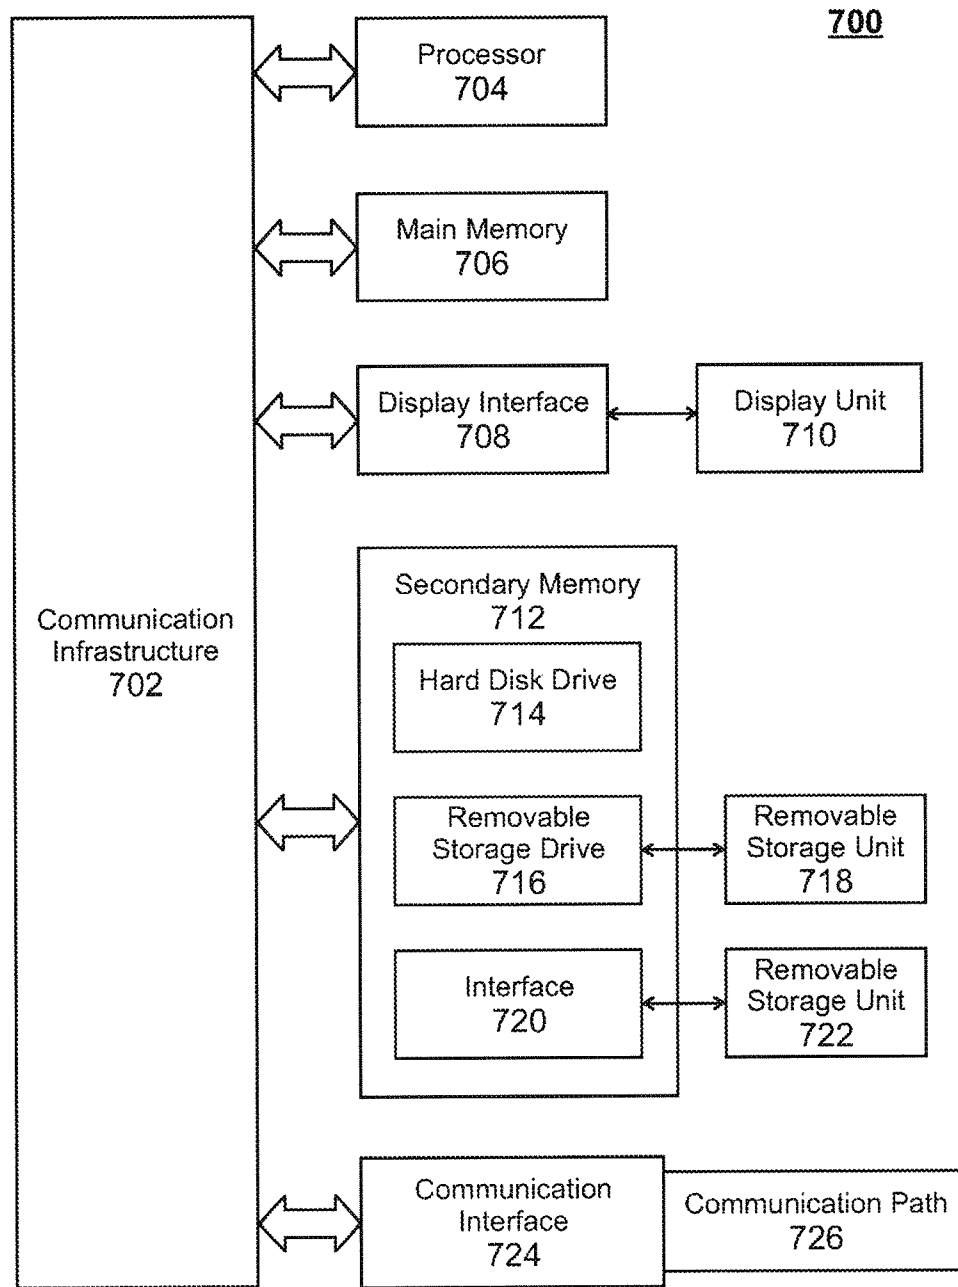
700

Processor
704

Main Memory
706

Display Interface
708

Display Unit
710

Communication Infrastructure
702

Secondary Memory
712

Hard Disk Drive
714

Removable Storage Drive
716

Removable Storage Unit
718

Interface
720

Removable Storage Unit
722

Communication Interface
724

Communication Path
726